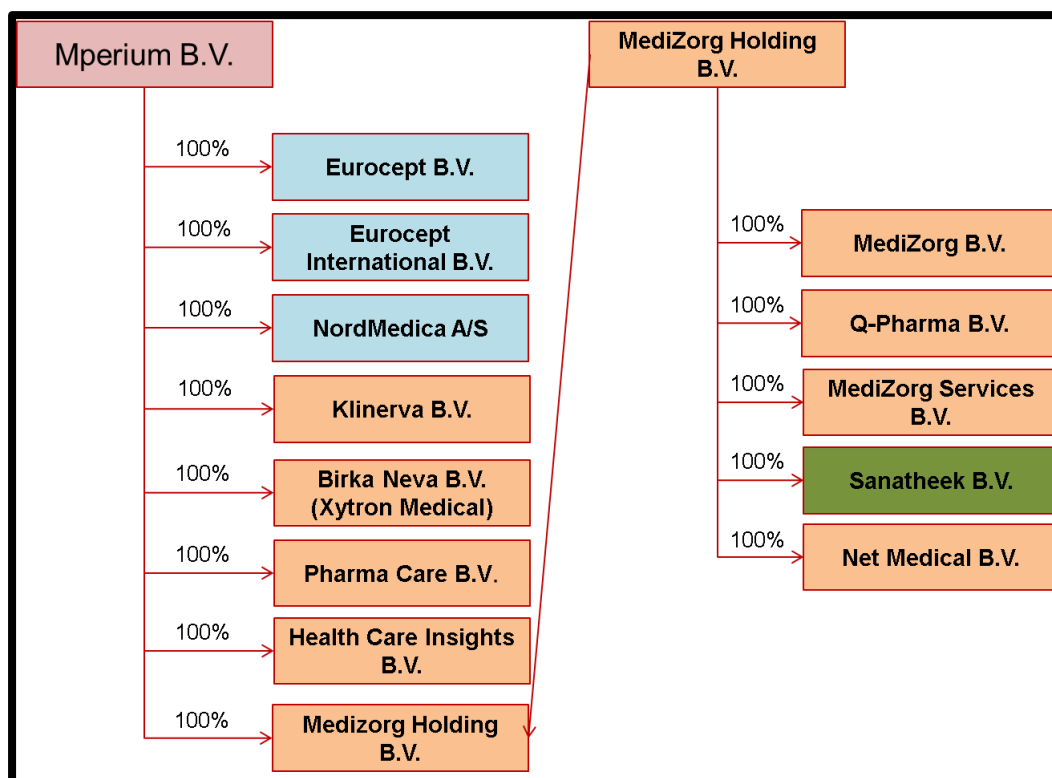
Mperium B.V.

100%
Eurocept B.V.

100%
Eurocept International B.V.

100%
NordMedica A/S

100%
Klinerva B.V.

100%
Birka Neva B.V. (Xytron Medical)

100%
Pharma Care B.V.

100%
Health Care Insights B.V.

100%
Medizorg Holding B.V.

MediZorg Holding B.V.

100%
MediZorg B.V.

100%
Q-Pharma B.V.

100%
MediZorg Services B.V.

100%
Sanatheek B.V.

100%
Net Medical B.V.